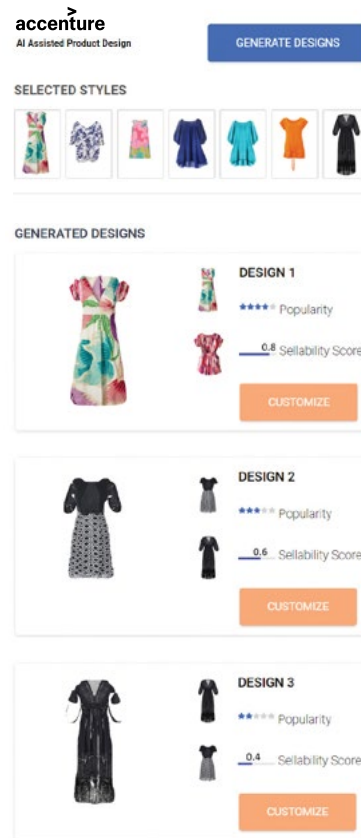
accenture
AI Assisted Product Design

GENERATE DESIGNS

SELECTED STYLES

GENERATED DESIGNS

DESIGN 1
★★★★ Popularity
0.8 Sellability Score
CUSTOMIZE

DESIGN 2
★★★ Popularity
0.6 Sellability Score
CUSTOMIZE

DESIGN 3
★★ Popularity
0.4 Sellability Score
CUSTOMIZE